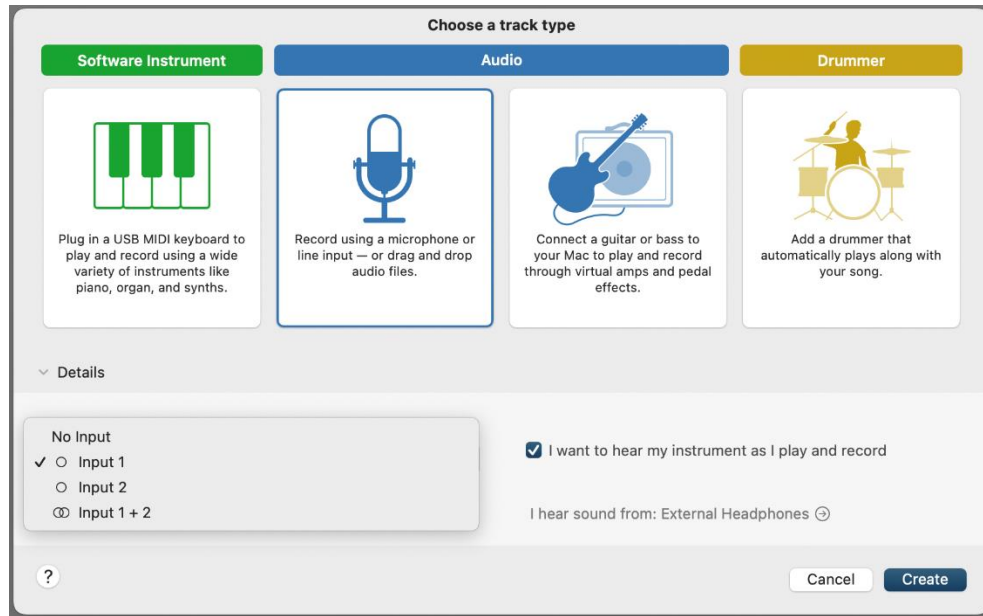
Choose a track type

Software Instrument

Audio

Drummer

Plug in a USB MIDI keyboard to play and record using a wide variety of instruments like piano, organ, and synths.

Record using a microphone or line input — or drag and drop audio files.

Connect a guitar or bass to your Mac to play and record through virtual amps and pedal effects.

Add a drummer that automatically plays along with your song.

Details

No Input
✓ ○ Input 1
○ Input 2
Input 1 + 2

I want to hear my instrument as I play and record

I hear sound from: External Headphones

?

Cancel

Create